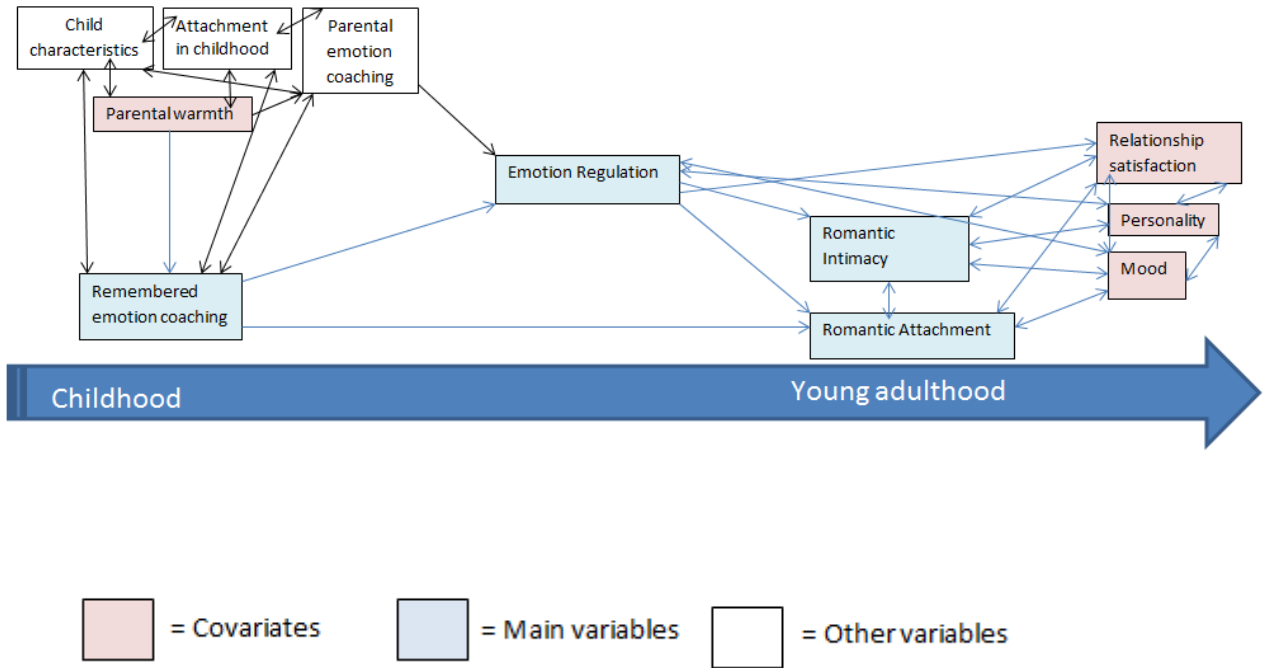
Child characteristics

Attachment in childhood

Parental emotion coaching

Parental warmth

Emotion Regulation

Relationship satisfaction

Personality

Romantic Intimacy

Mood

Remembered emotion coaching

Romantic Attachment

Childhood

Young adulthood

= Covariates

= Main variables

= Other variables